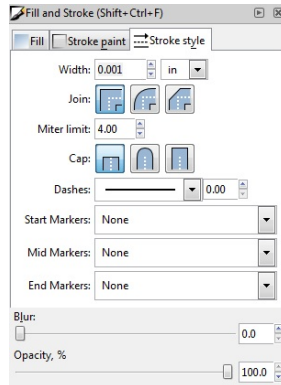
Fill and Stroke (Shift+Ctrl+F)

Fill
Stroke paint
Stroke style

Width: 0.001 in

Join:

Miter limit: 4.00

Cap:

Dashes: 0.00

Start Markers: None

Mid Markers: None

End Markers: None

Blur:
0.0

Opacity, %
100.0